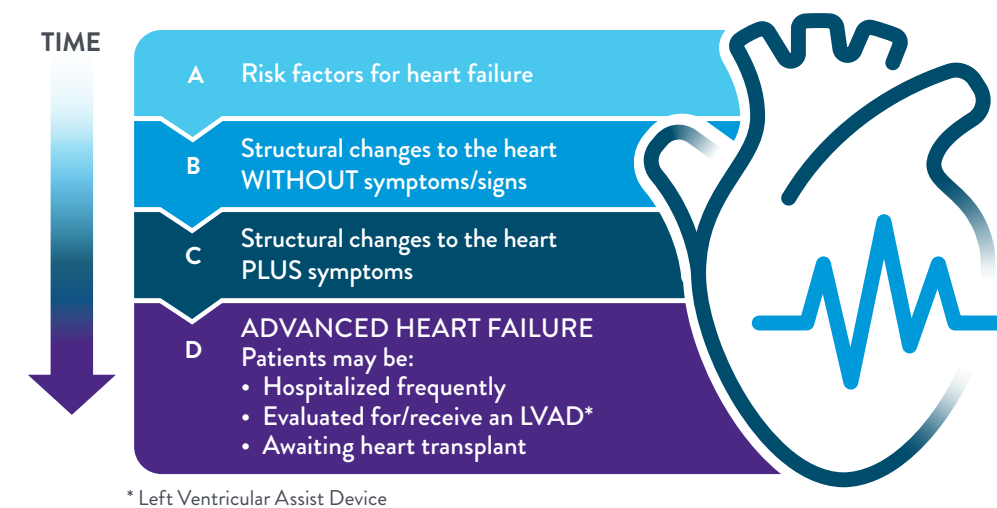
TIME

A Risk factors for heart failure

B Structural changes to the heart WITHOUT symptoms/signs

C Structural changes to the heart PLUS symptoms

D ADVANCED HEART FAILURE
Patients may be:
• Hospitalized frequently
• Evaluated for/receive an LVAD*
• Awaiting heart transplant

* Left Ventricular Assist Device